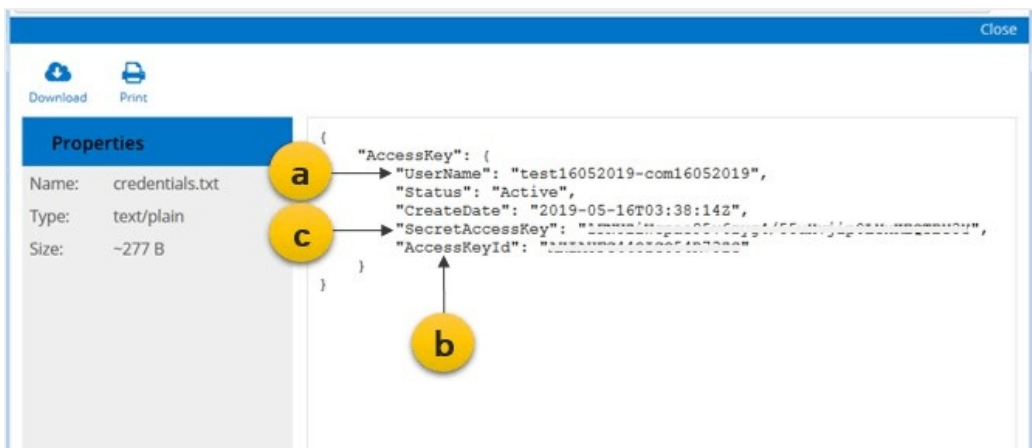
Close

Download Print

Properties

Name: credentials.txt

Type: text/plain

Size: ~277 B

{
"AccessKey": {
"UserName": "test16052019-com16052019",
"Status": "Active",
"CreateDate": "2019-05-16T03:38:14Z",
"SecretAccessKey": "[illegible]",
"AccessKeyId": "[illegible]"
}
}

a

c

b